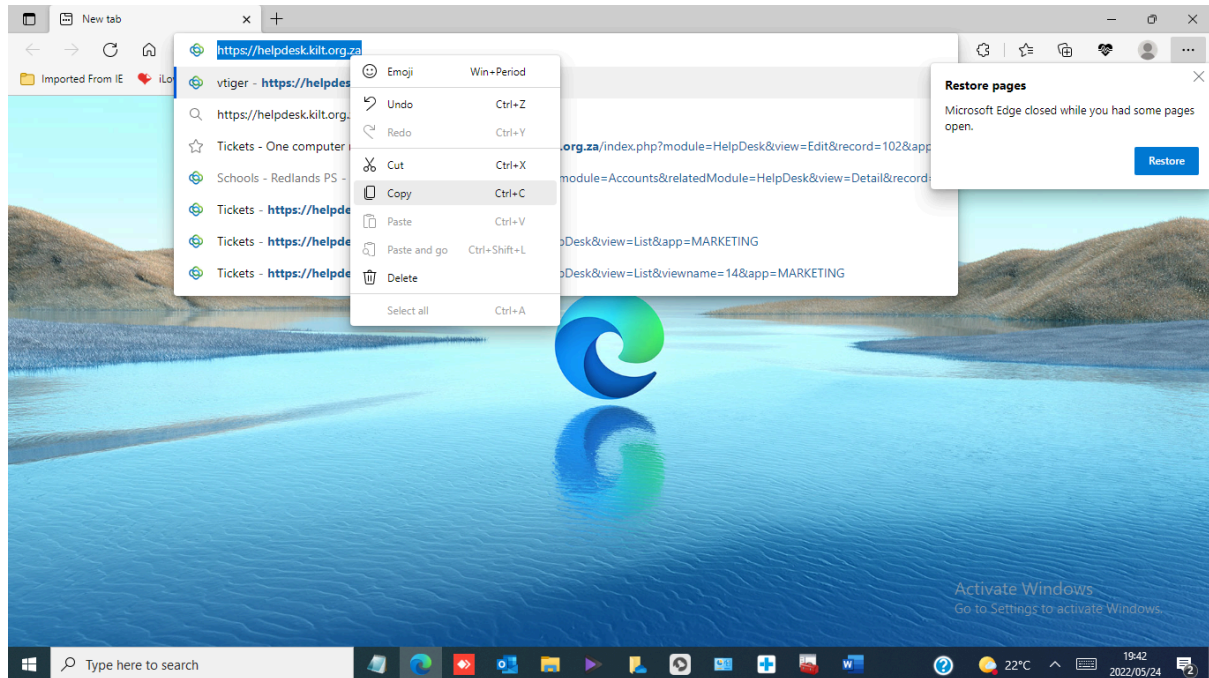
New tab

https://helpdesk.kilt.org.za

Imported From IE iLo

vtiger - https://helpdes

https://helpdesk.kilt.org.

Tickets - One computer

.org.za/index.php?module=HelpDesk&view=Edit&record=102&app

Schools - Redlands PS -

module=Accounts&relatedModule=HelpDesk&view=Detail&record=

Tickets - https://helpde

Tickets - https://helpde

pDesk&view=List&app=MARKETING

Tickets - https://helpde

pDesk&view=List&viewname=14&app=MARKETING

| | |
|---|---|
| Emoji | Win+Period |
| Undo | Ctrl+Z |
| Redo | Ctrl+Y |
| Cut | Ctrl+X |
| Copy | Ctrl+C |
| Paste | Ctrl+V |
| Paste and go | Ctrl+Shift+L |
| Delete | |
| Select all | Ctrl+A |

Restore pages

Microsoft Edge closed while you had some pages open.

Restore

Activate Windows
Go to Settings to activate Windows.

Type here to search

22°C

19:42
2022/05/24

2